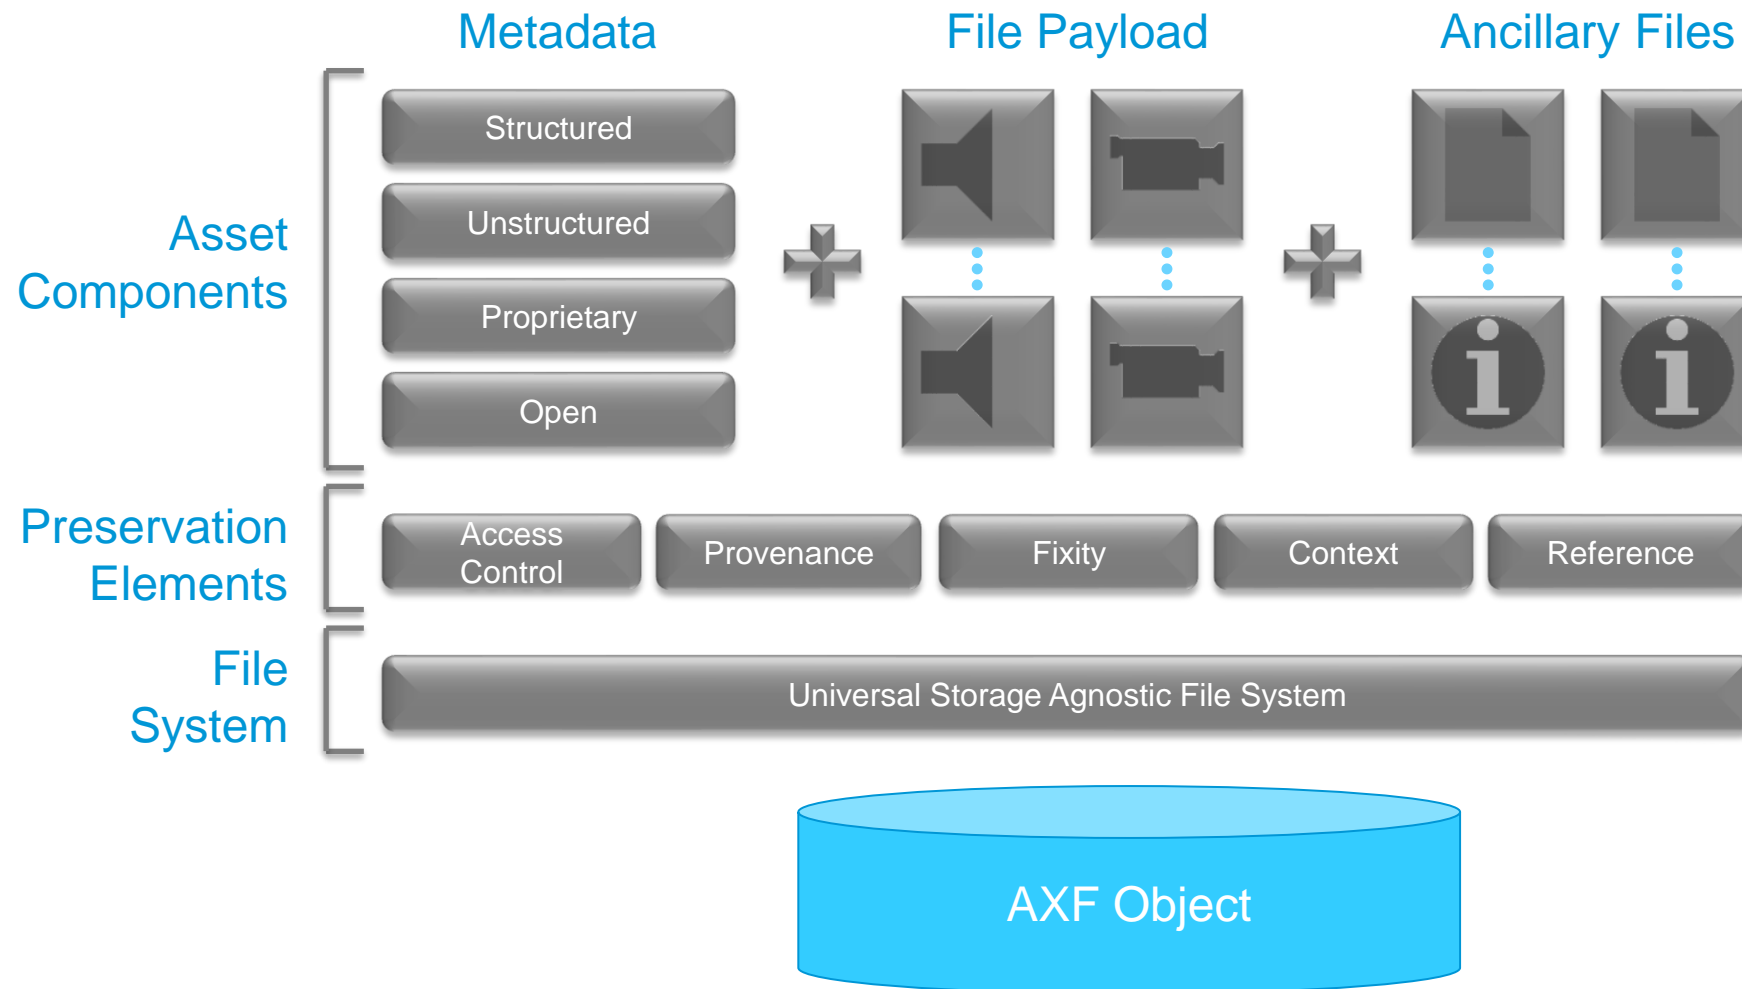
Metadata

File Payload

Ancillary Files

Asset Components

Structured

Unstructured

Proprietary

Open

Preservation Elements

Access Control

Provenance

Fixity

Context

Reference

File System

Universal Storage Agnostic File System

AXF Object